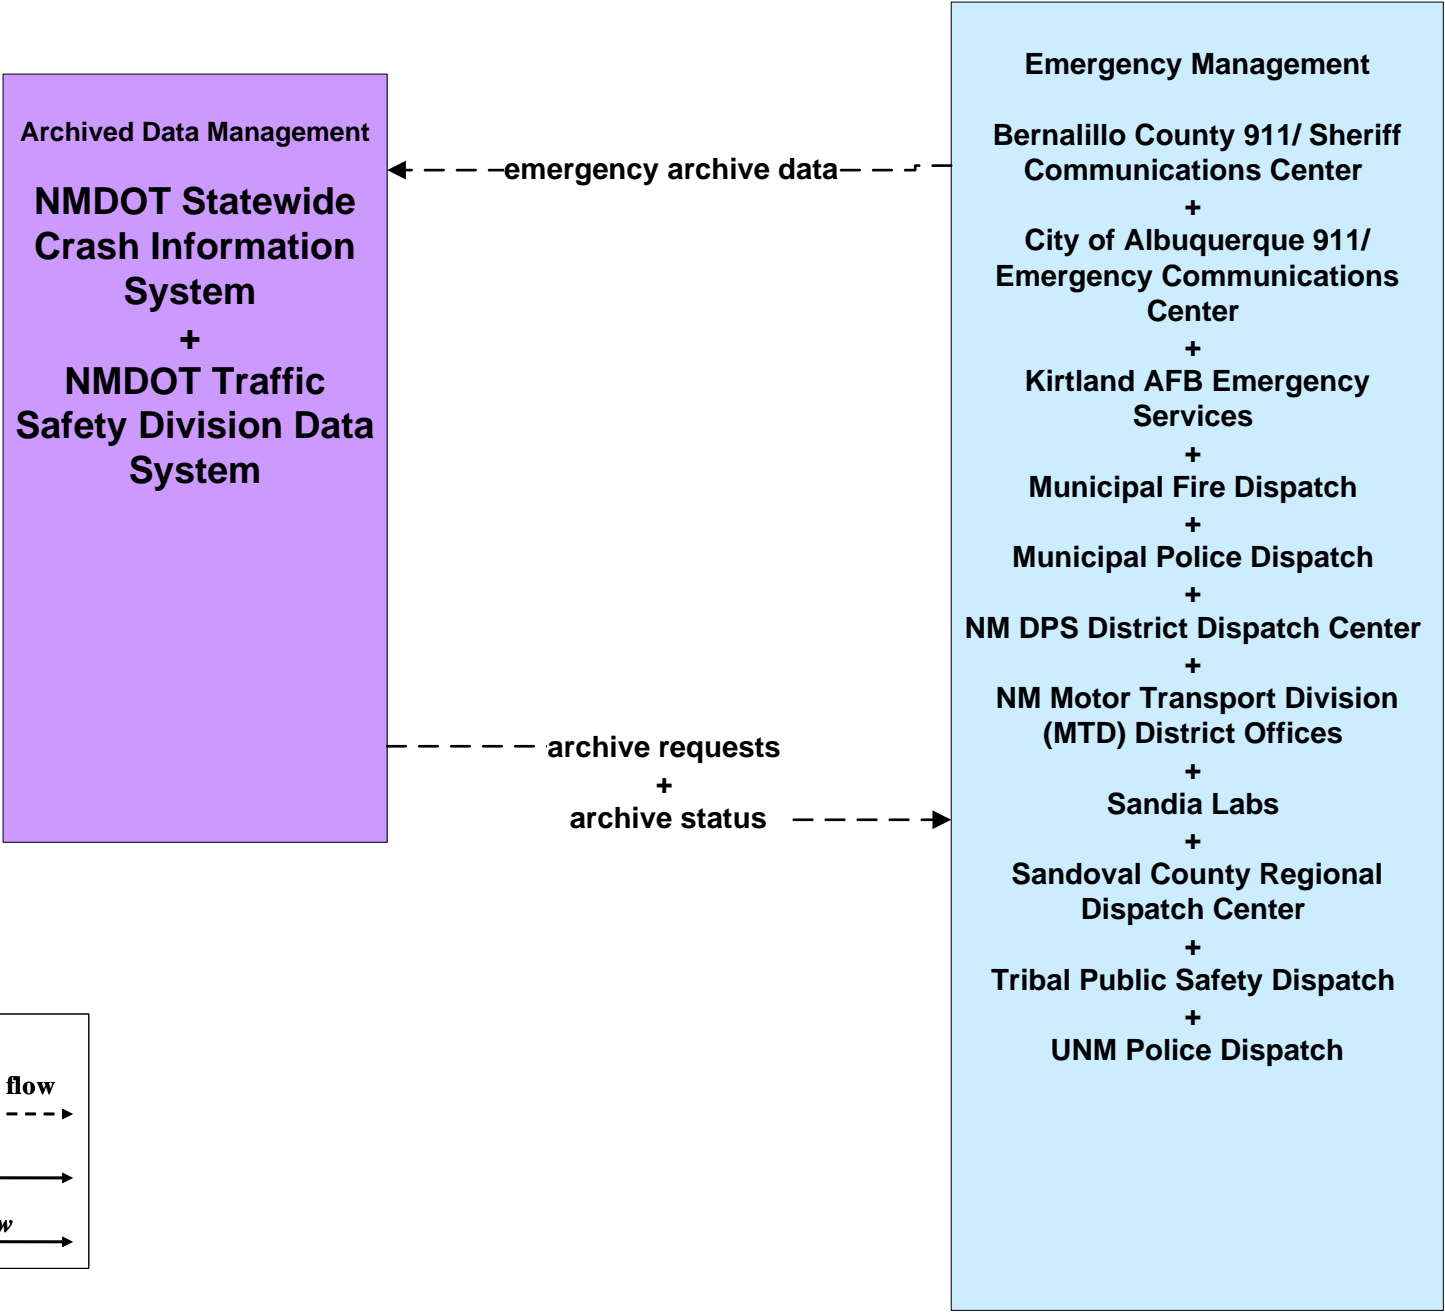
Archived Data Management

NMDOT Statewide Crash Information System
+
NMDOT Traffic Safety Division Data System

emergency archive data

archive requests
+
archive status

Emergency Management

Bernalillo County 911/ Sheriff Communications Center
+
City of Albuquerque 911/ Emergency Communications Center
+
Kirtland AFB Emergency Services
+
Municipal Fire Dispatch
+
Municipal Police Dispatch
+
NM DPS District Dispatch Center
+
NM Motor Transport Division (MTD) District Offices
+
Sandia Labs
+
Sandoval County Regional Dispatch Center
+
Tribal Public Safety Dispatch
+
UNM Police Dispatch

flow

w